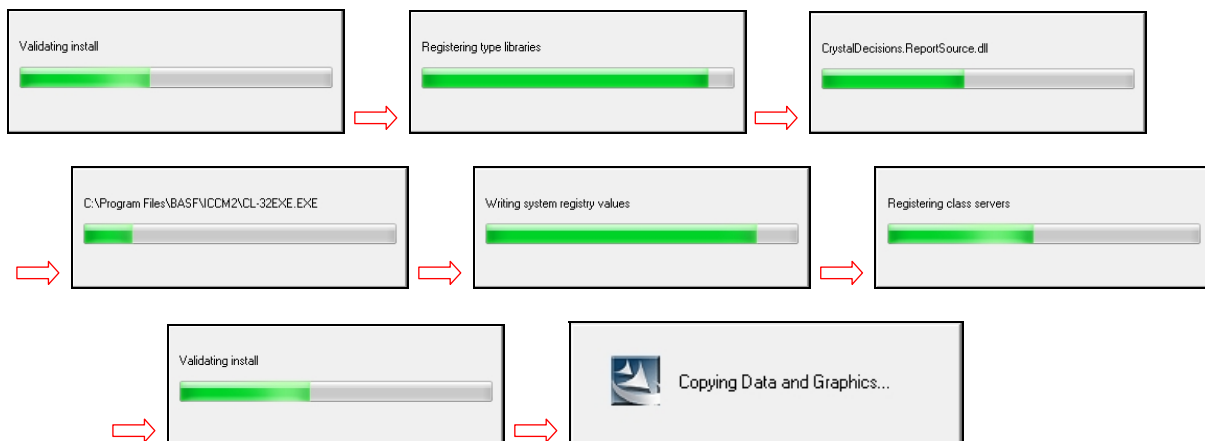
Validating install

Registering type libraries

CrystalDecisions.ReportSource.dll

C:\Program Files\BASF\ICCM2\CL-32EXE.EXE

Writing system registry values

Registering class servers

Validating install

Copying Data and Graphics...